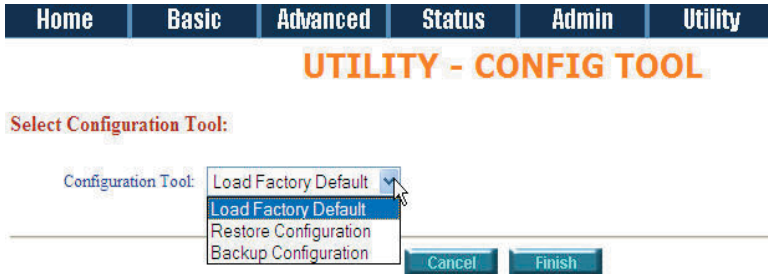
Home | Basic | Advanced | Status | Admin | Utility

UTILITY - CONFIG TOOL

Select Configuration Tool:

Configuration Tool: Load Factory Default

Load Factory Default
Restore Configuration
Backup Configuration

Cancel Finish